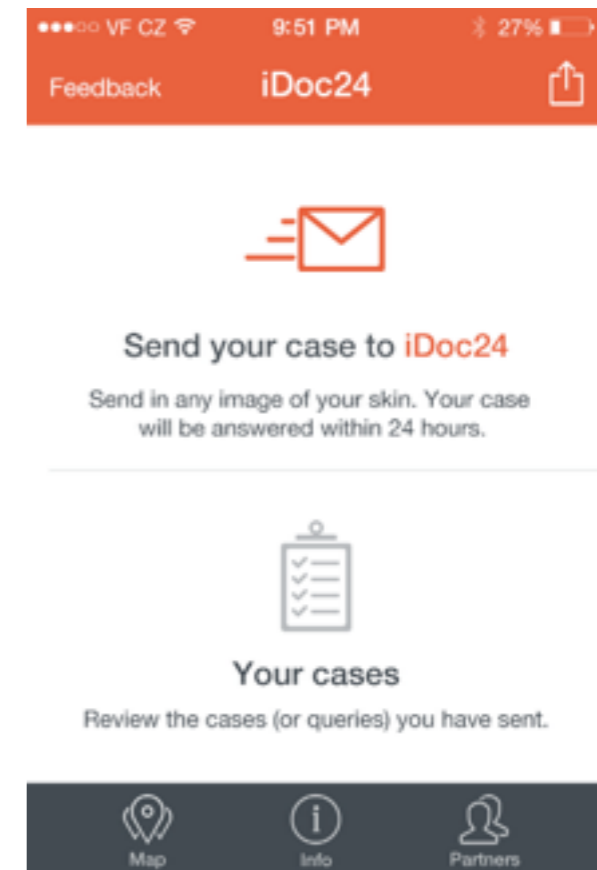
●●●○○ VF CZ 9:51 PM 27%

Feedback iDoc24

Send your case to iDoc24

Send in any image of your skin. Your case will be answered within 24 hours.

Your cases

Review the cases (or queries) you have sent.

Map Info Partners